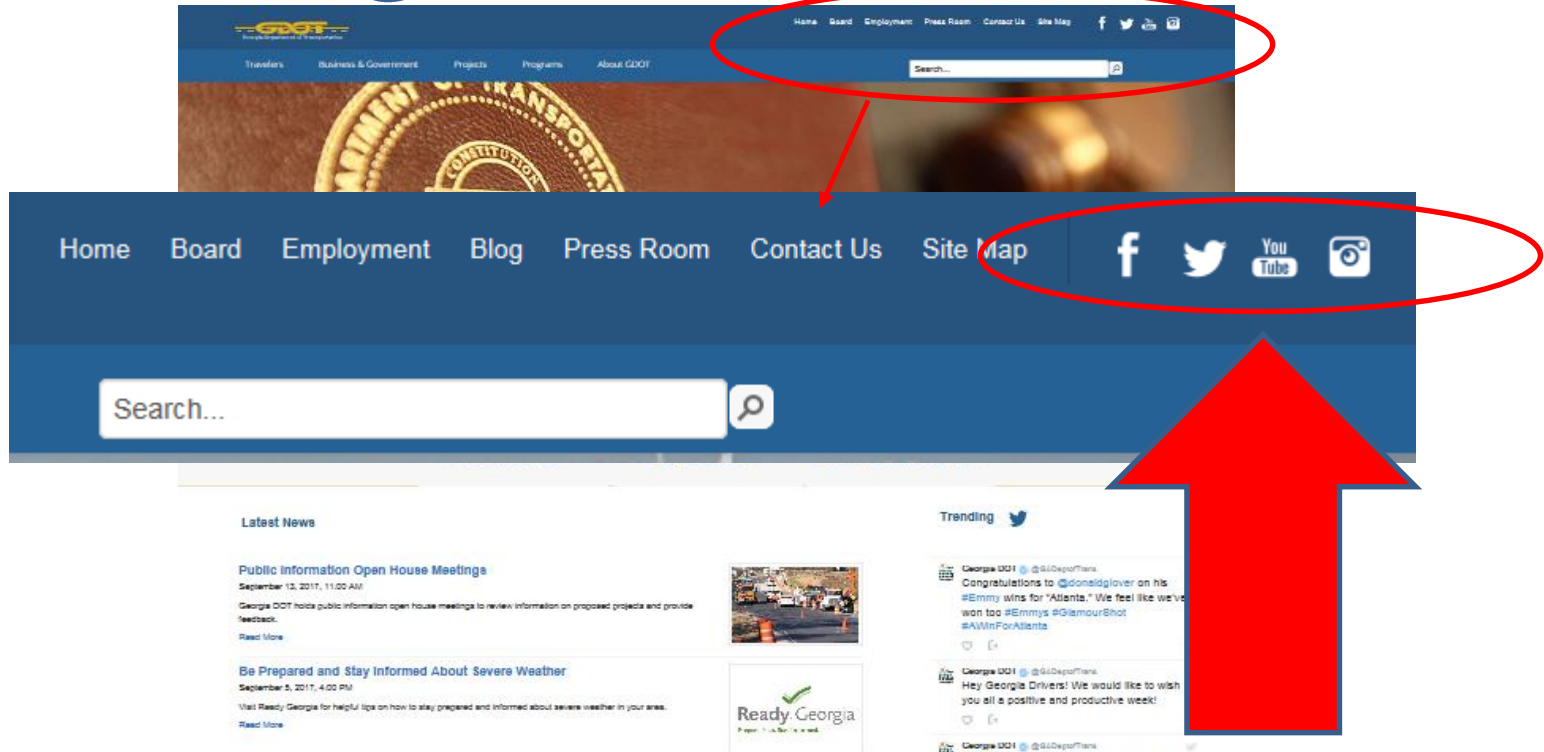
GDOT
Georgia Department of Transportation

Home Board Employment Press Room Contact Us Site Map

Travelers Business & Government Projects Programs About GDOT

Search...

Home Board Employment Blog Press Room Contact Us Site Map

You Tube

Search...

Latest News

Public Information Open House Meetings
September 13, 2017, 11:00 AM
Georgia DOT holds public information open house meetings to review information on proposed projects and provide feedback.
Read More

Be Prepared and Stay Informed About Severe Weather
September 5, 2017, 4:00 PM
Visit Ready Georgia for helpful tips on how to stay prepared and informed about severe weather in your area.
Read More

Ready Georgia

Trending

Georgia DOT @GADeptofTrans
Congratulations to @donaldglover on his #Emmy wins for "Atlanta." We feel like we've won too #Emmys #GlamourShot #AWinForAtlanta

Georgia DOT @GADeptofTrans
Hey Georgia Drivers! We would like to wish you all a positive and productive week!

Georgia DOT @GADeptofTrans